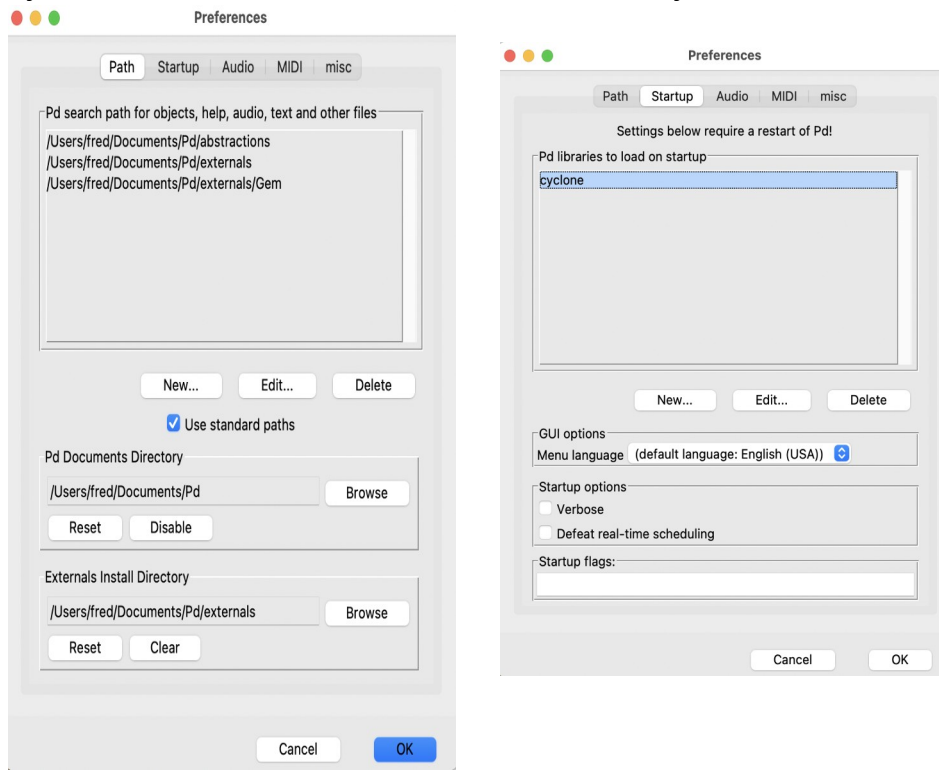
Preferences

Path | Startup | Audio | MIDI | misc

Pd search path for objects, help, audio, text and other files

/Users/fred/Documents/Pd/abstractions
/Users/fred/Documents/Pd/externals
/Users/fred/Documents/Pd/externals/Gem

New... Edit... Delete

Use standard paths

Pd Documents Directory

/Users/fred/Documents/Pd Browse

Reset Disable

Externals Install Directory

/Users/fred/Documents/Pd/externals Browse

Reset Clear

Cancel OK

Preferences

Path | Startup | Audio | MIDI | misc

Settings below require a restart of Pd!

Pd libraries to load on startup

cyclone

New... Edit... Delete

GUI options

Menu language (default language: English (USA))

Startup options

Verbose

Defeat real-time scheduling

Startup flags:

Cancel OK